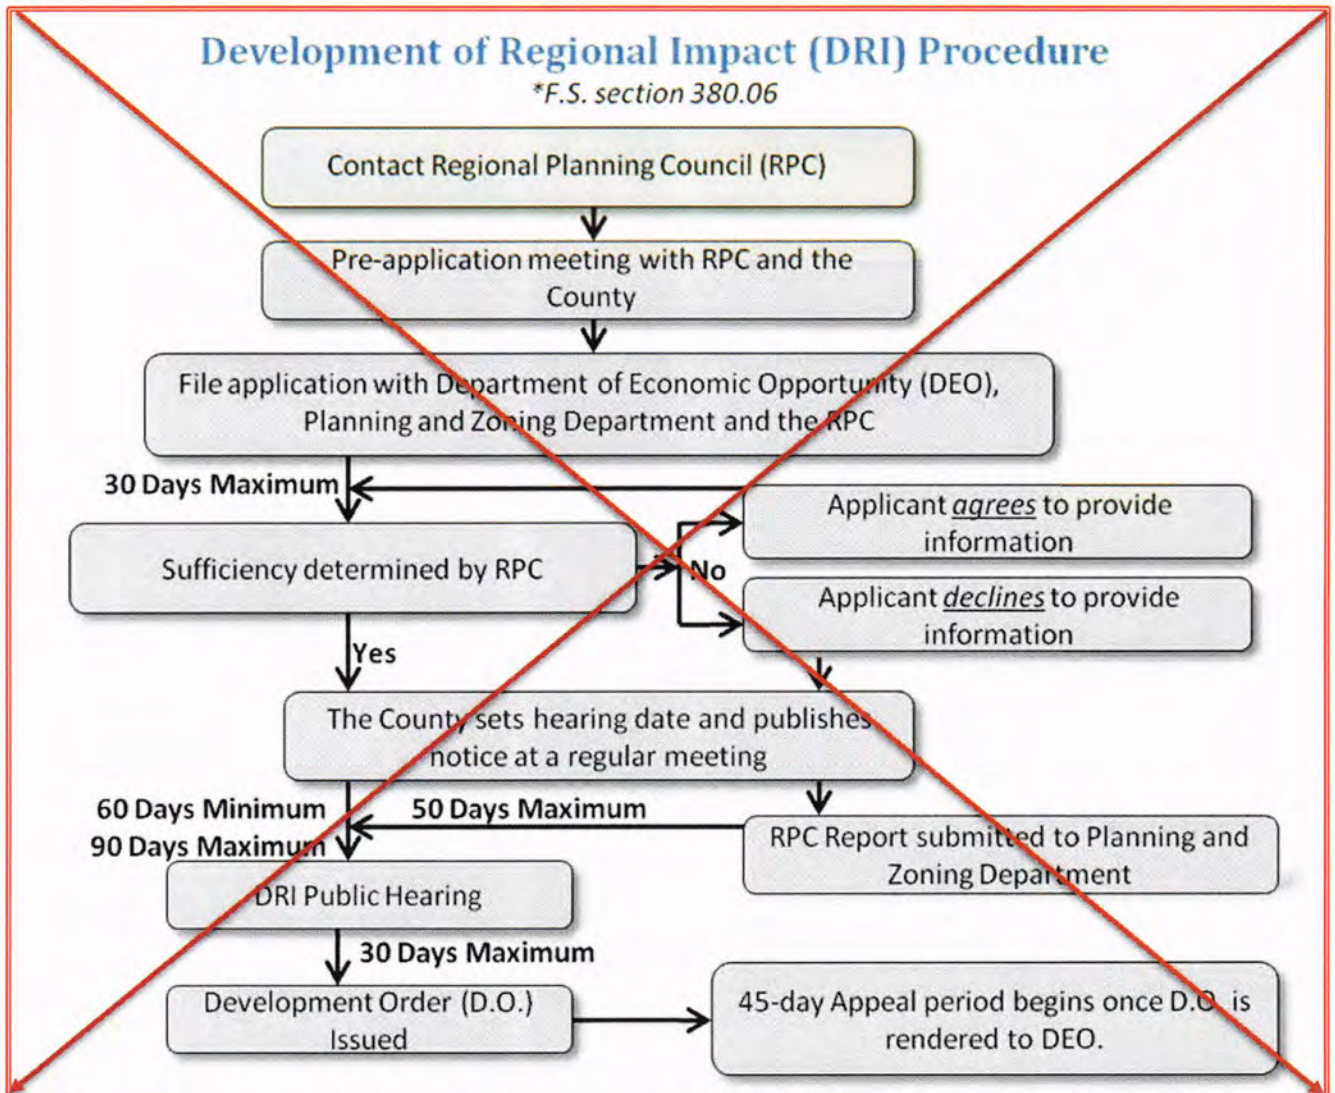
Development of Regional Impact (DRI) Procedure
*F.S. section 380.06

Contact Regional Planning Council (RPC)

Pre-application meeting with RPC and the County

File application with Department of Economic Opportunity (DEO), Planning and Zoning Department and the RPC

30 Days Maximum

Applicant agrees to provide information

Sufficiency determined by RPC

No

Applicant declines to provide information

Yes

The County sets hearing date and publishes notice at a regular meeting

60 Days Minimum
90 Days Maximum

50 Days Maximum

RPC Report submitted to Planning and Zoning Department

DRI Public Hearing

30 Days Maximum

Development Order (D.O.) Issued

45-day Appeal period begins once D.O. is rendered to DEO.